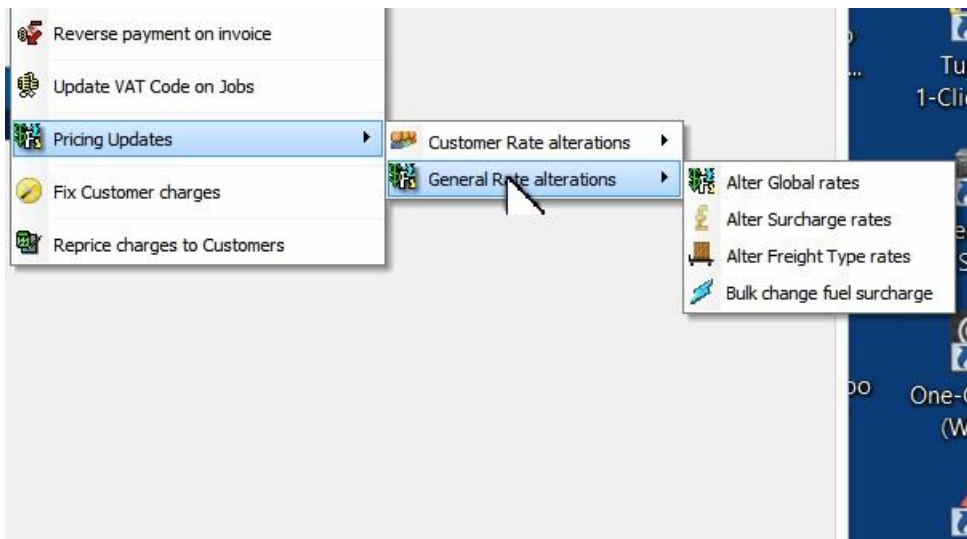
Reverse payment on invoice
Update VAT Code on Jobs
Pricing Updates
Fix Customer charges
Reprice charges to Customers

Customer Rate alterations
General Rate alterations

Alter Global rates
Alter Surcharge rates
Alter Freight Type rates
Bulk change fuel surcharge

Tu
1-Cli
e
S
One-
(W